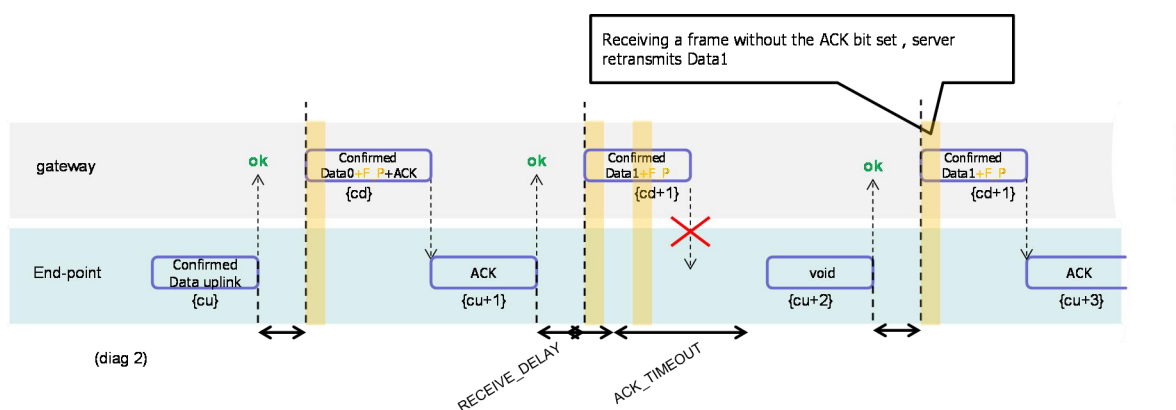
Receiving a frame without the ACK bit set , server retransmits Data1

gateway

ok

Confirmed Data0+F P+ACK
{cd}

ok

Confirmed Data1+F P
{cd+1}

ok

Confirmed Data1+F P
{cd+1}

End-point

Confirmed Data uplink
{cu}

ACK
{cu+1}

void
{cu+2}

ACK
{cu+3}

(diag 2)

RECEIVE_DELAY

ACK_TIMEOUT